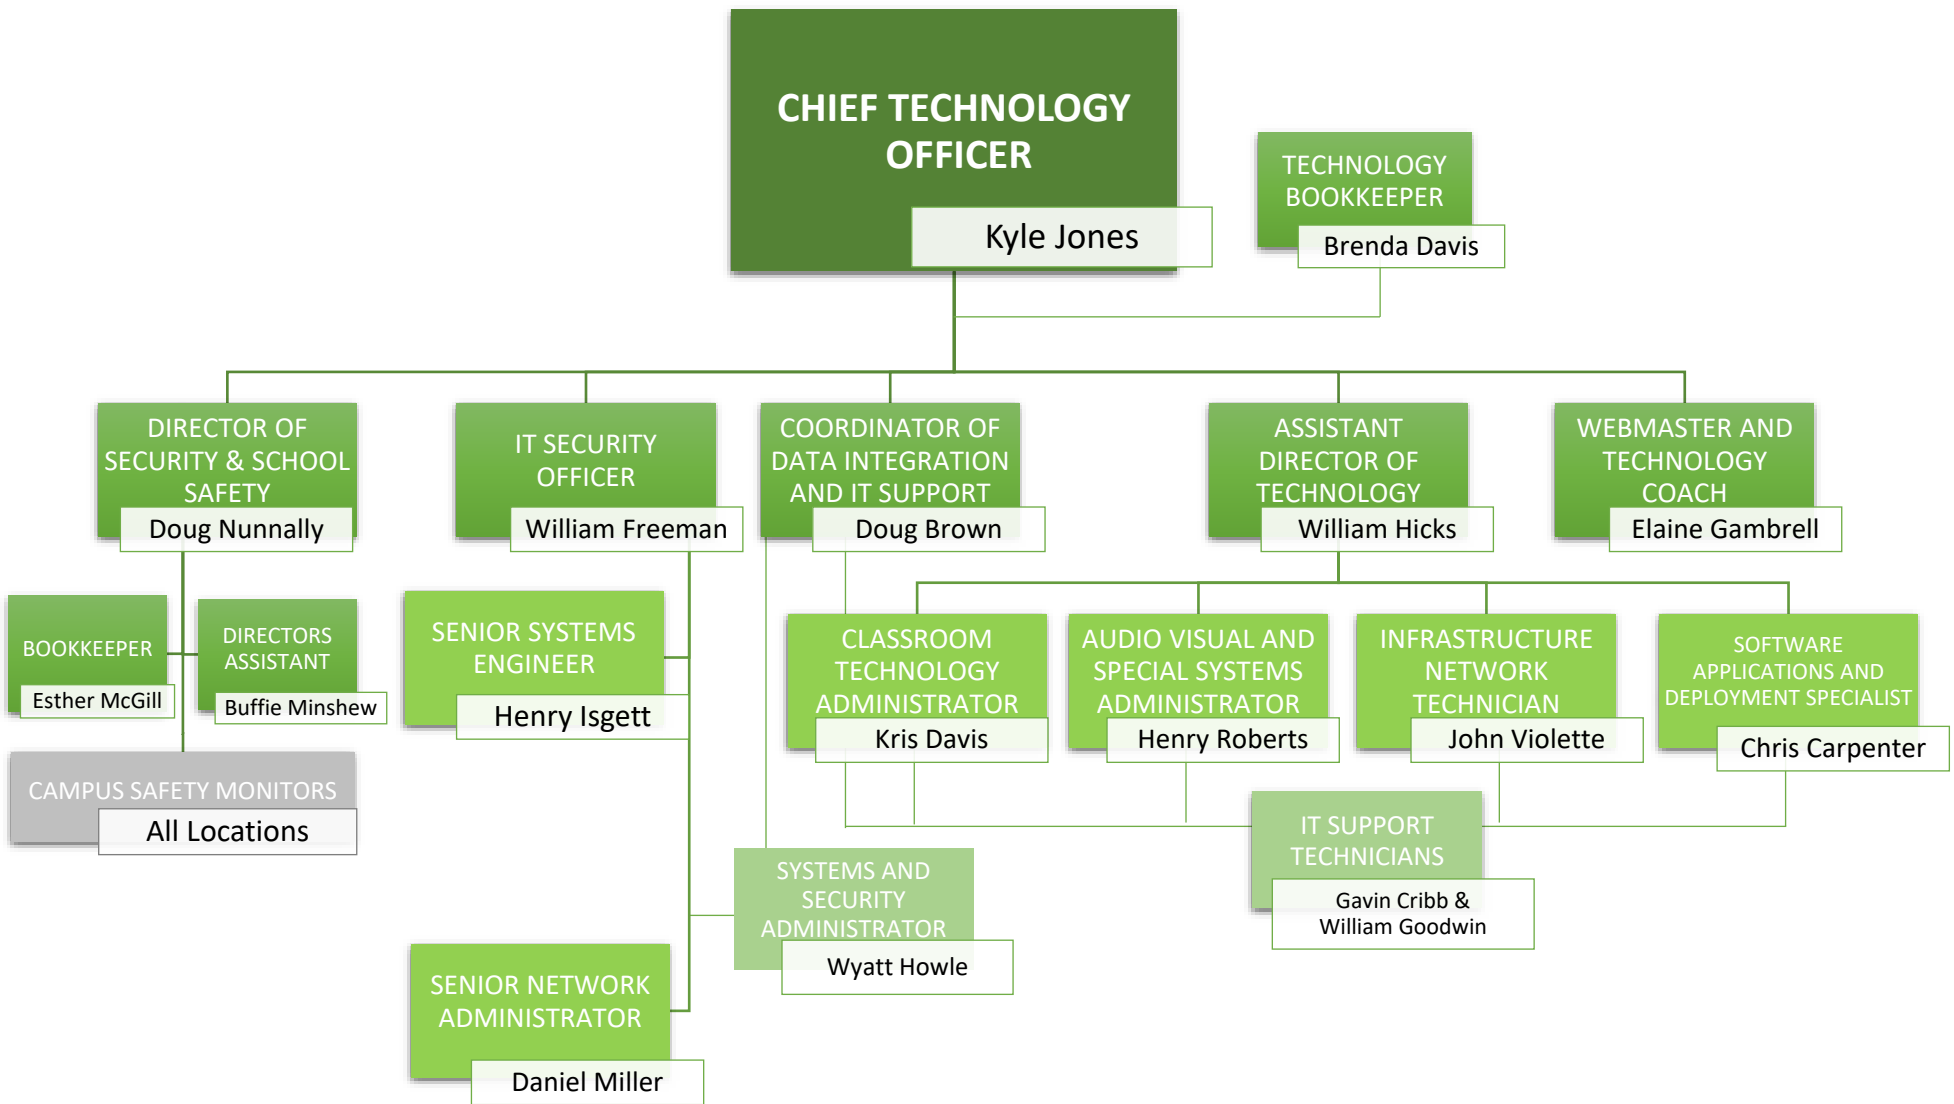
CHIEF TECHNOLOGY OFFICER
Kyle Jones

TECHNOLOGY BOOKKEEPER
Brenda Davis

DIRECTOR OF SECURITY & SCHOOL SAFETY
Doug Nunnally

IT SECURITY OFFICER
William Freeman

COORDINATOR OF DATA INTEGRATION AND IT SUPPORT
Doug Brown

ASSISTANT DIRECTOR OF TECHNOLOGY
William Hicks

WEBMASTER AND TECHNOLOGY COACH
Elaine Gambrell

BOOKKEEPER
Esther McGill

DIRECTORS ASSISTANT
Buffie Minshew

CAMPUS SAFETY MONITORS
All Locations

SENIOR SYSTEMS ENGINEER
Henry Isgett

CLASSROOM TECHNOLOGY ADMINISTRATOR
Kris Davis

AUDIO VISUAL AND SPECIAL SYSTEMS ADMINISTRATOR
Henry Roberts

INFRASTRUCTURE NETWORK TECHNICIAN
John Violette

SOFTWARE APPLICATIONS AND DEPLOYMENT SPECIALIST
Chris Carpenter

IT SUPPORT TECHNICIANS
Gavin Cribb & William Goodwin

SYSTEMS AND SECURITY ADMINISTRATOR
Wyatt Howle

SENIOR NETWORK ADMINISTRATOR
Daniel Miller